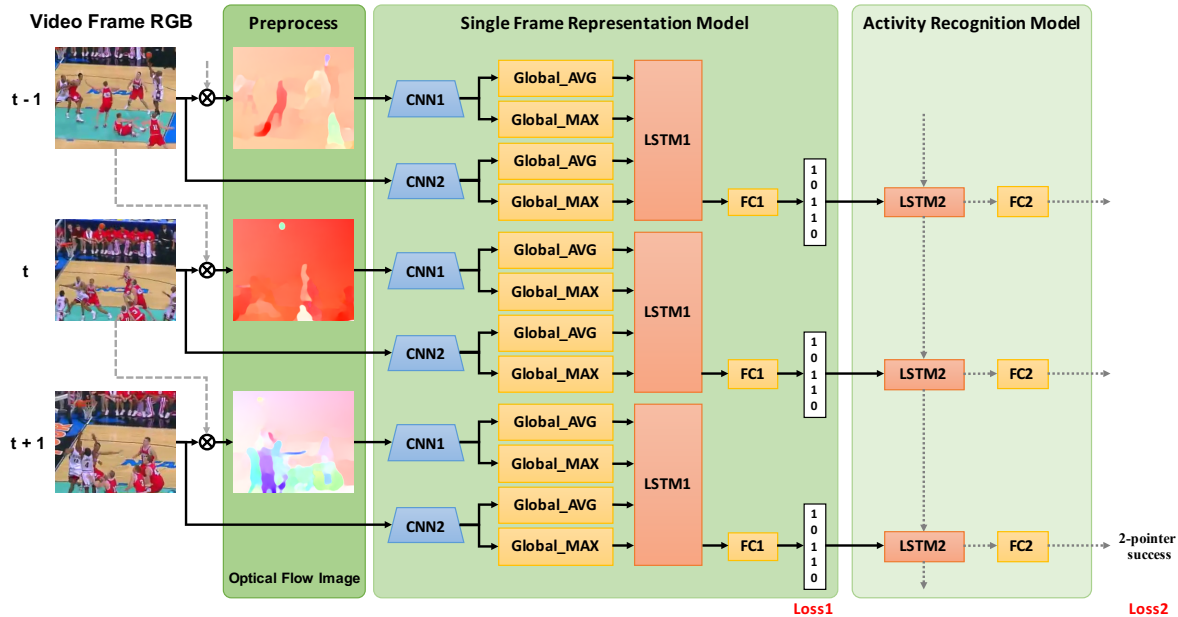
Video Frame RGB

Preprocess

Single Frame Representation Model

Activity Recognition Model

t - 1

t

t + 1

CNN1
Global_AVG
Global_MAX
CNN2
Global_AVG
Global_MAX
LSTM1
FC1
1 0 1 1 0
LSTM2
FC2

CNN1
Global_AVG
Global_MAX
CNN2
Global_AVG
Global_MAX
LSTM1
FC1
1 0 1 1 0
LSTM2
FC2

CNN1
Global_AVG
Global_MAX
CNN2
Global_AVG
Global_MAX
LSTM1
FC1
1 0 1 1 0
LSTM2
FC2
2-pointer success

Optical Flow Image

Loss1

Loss2